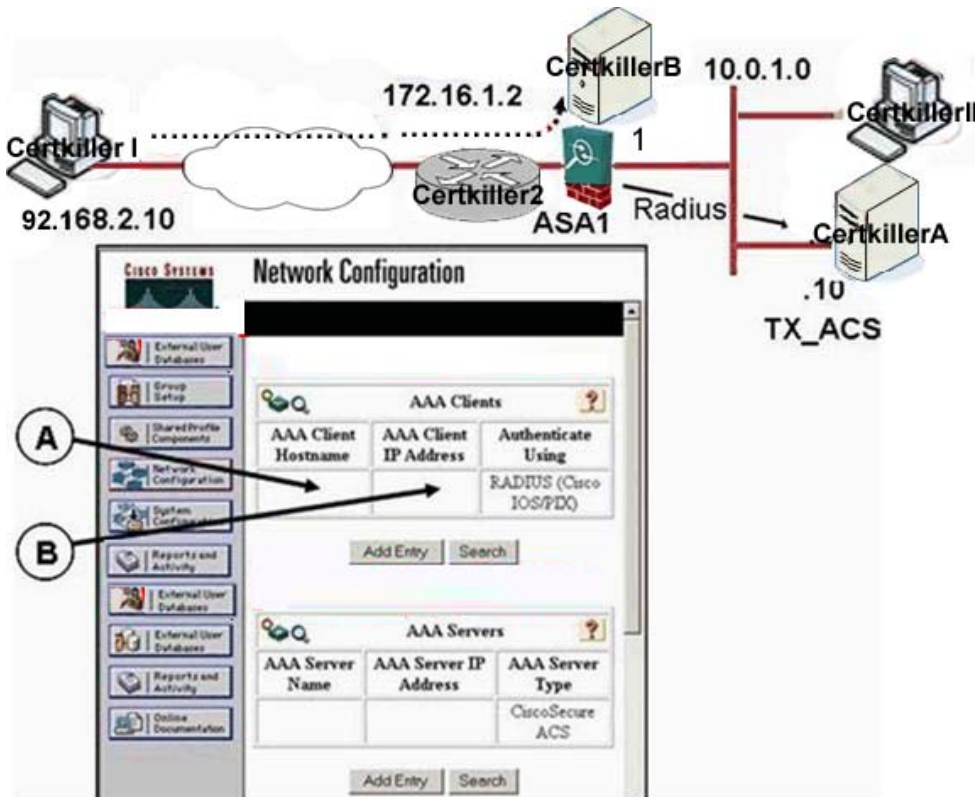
CertkillerB
10.0.1.0
172.16.1.2
Certkiller I
1
CertkillerII
Certkiller2
ASA1
Radius
CertkillerA
92.168.2.10
.10
TX_ACS

Cisco Systems
Network Configuration

External User Databases
Group Setup
Shared Profile Components
Network Configuration
System Configuration
Reports and Activity
External User Databases
External User Databases
Reports and Activity
Online Documentation

AAA Clients

| AAA Client Hostname | AAA Client IP Address | Authenticate Using |
|---|---|---|
| | | RADIUS (Cisco IOS/PIX) |

Add Entry Search

AAA Servers

| AAA Server Name | AAA Server IP Address | AAA Server Type |
|---|---|---|
| | | CiscoSecure ACS |

Add Entry Search

A
B